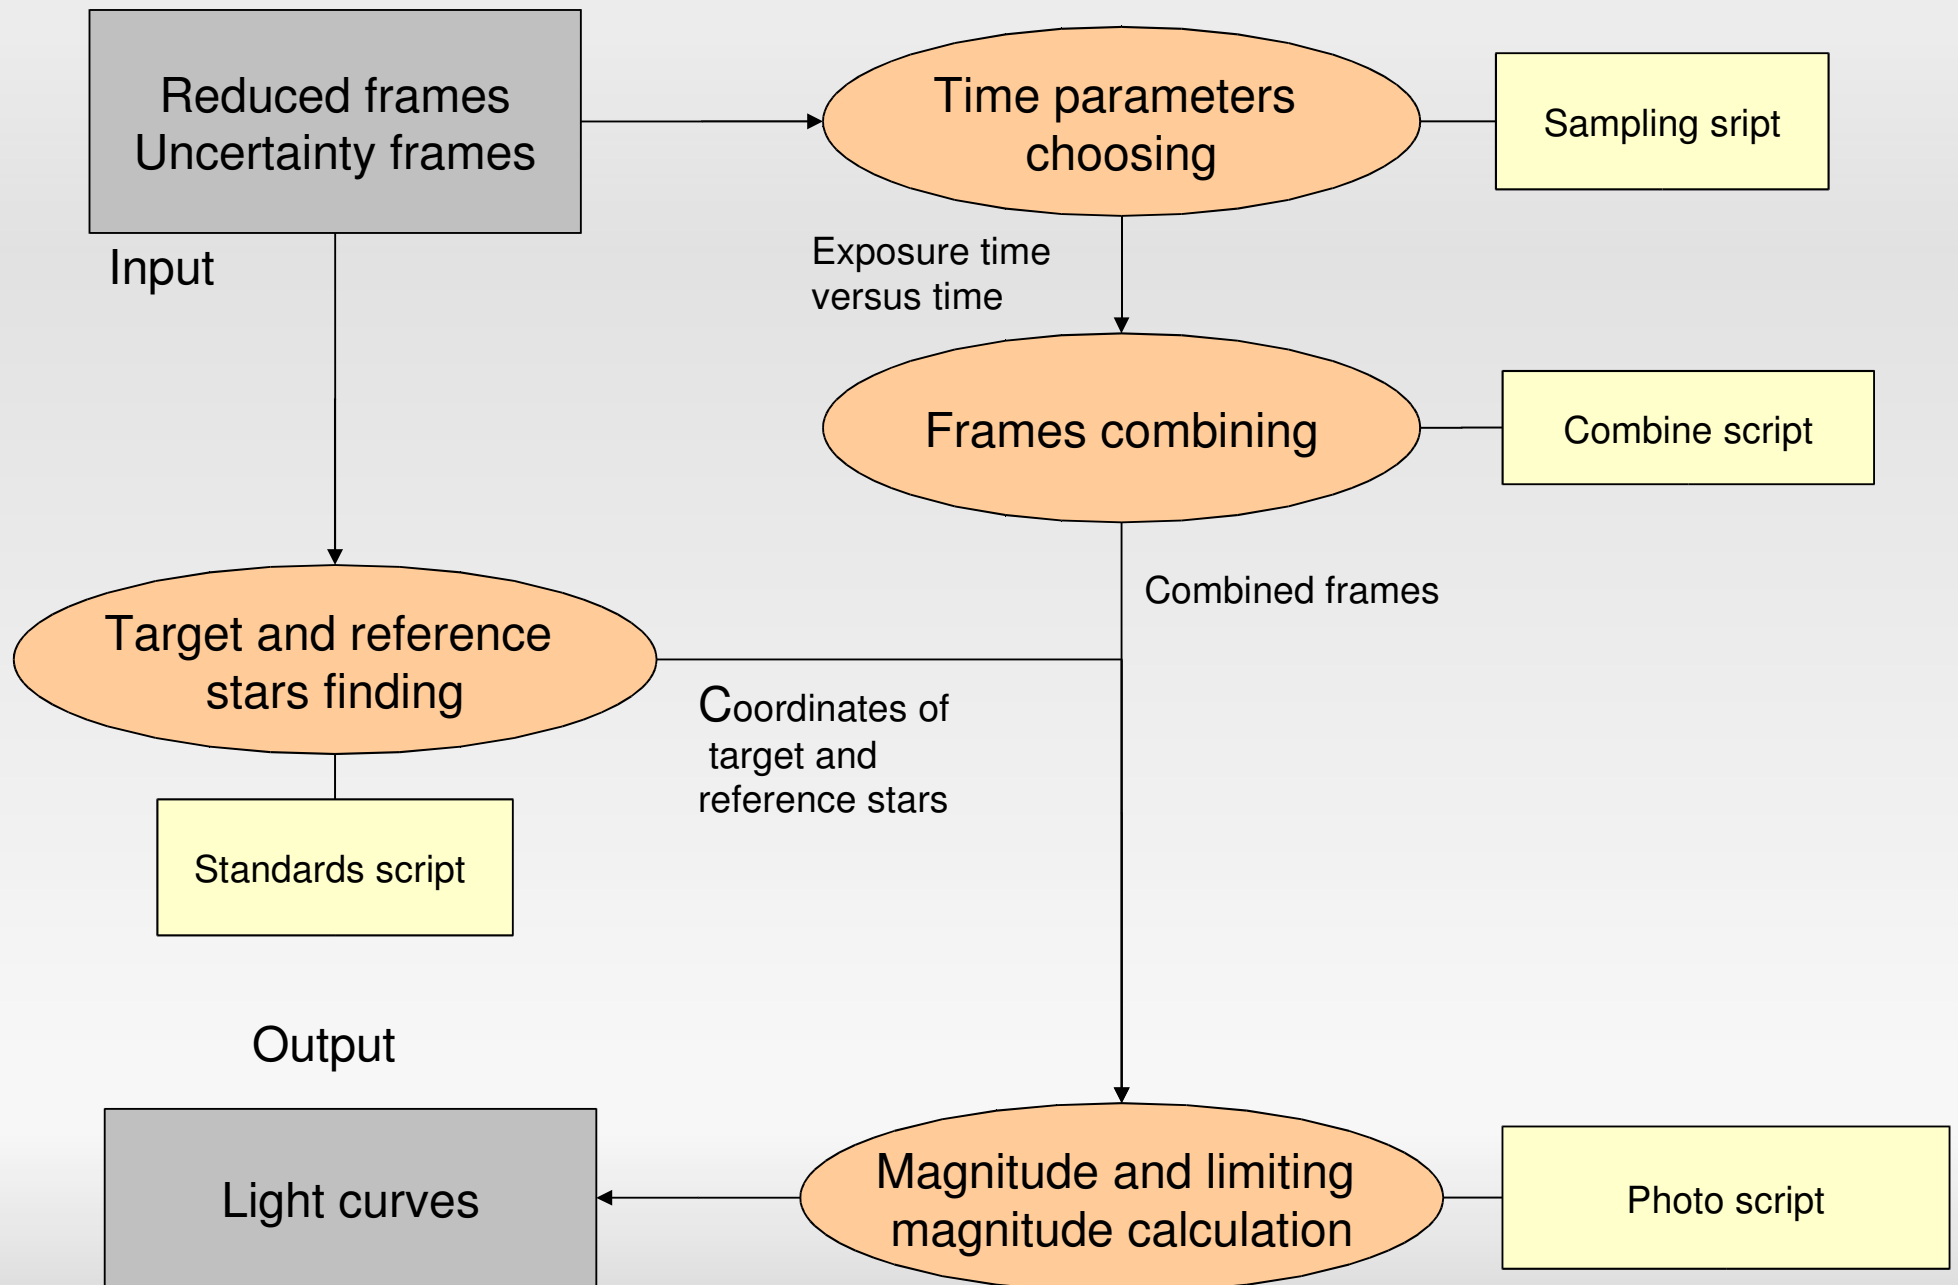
Reduced frames
Uncertainty frames

Input

Time parameters choosing

Sampling sript

Exposure time versus time

Frames combining

Combine script

Combined frames

Target and reference stars finding

Coordinates of target and reference stars

Standards script

Output

Light curves

Magnitude and limiting magnitude calculation

Photo script